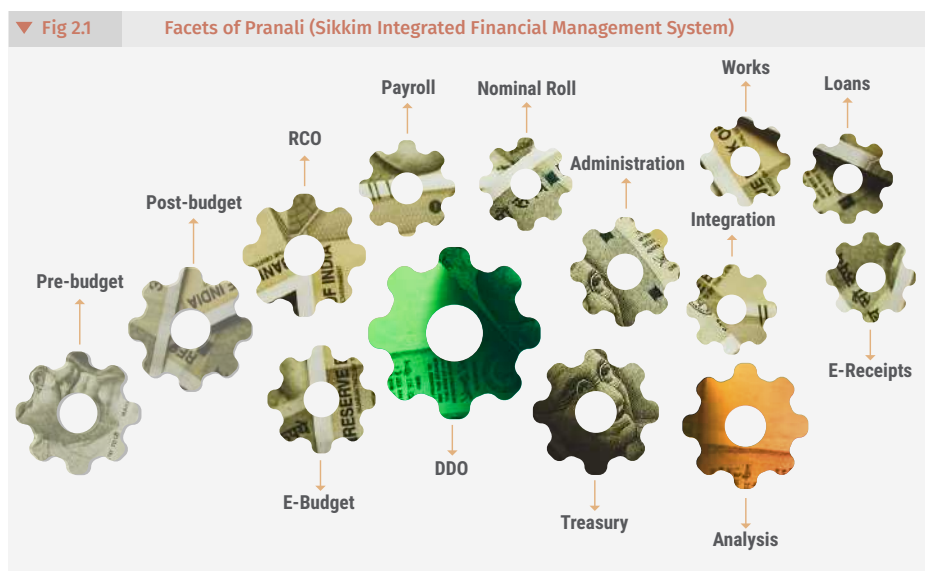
Fig 2.1 Facets of Pranali (Sikkim Integrated Financial Management System)

Payroll

Nominal Roll

Works

Loans

RCO

Administration

Post-budget

Integration

Pre-budget

DDO

E-Budget

E-Receipts

Treasury

Analysis